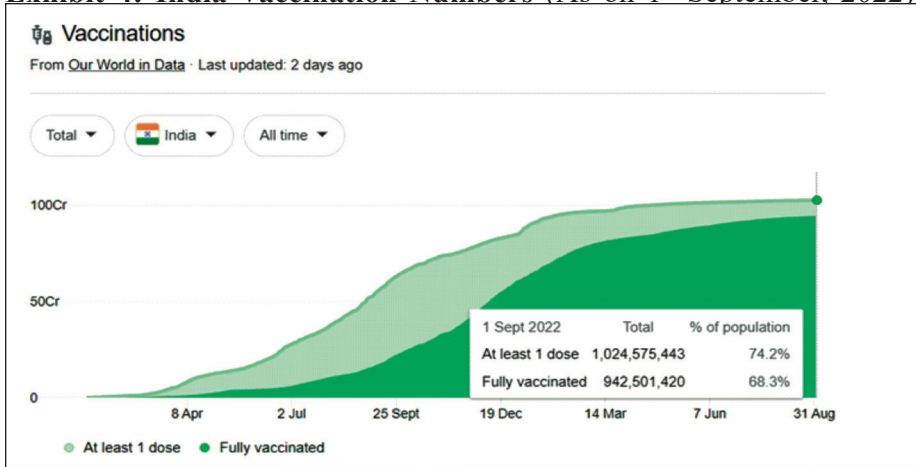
Exhibit 4: India Vaccination Numbers (As on 1st September, 2022)

Vaccinations

From Our World in Data · Last updated: 2 days ago

Total ▼ India ▼ All time ▼

100Cr

50Cr

0

8 Apr 2 Jul 25 Sept 19 Dec 14 Mar 7 Jun 31 Aug

| 1 Sept 2022 | Total | % of population |
|---|---|---|
| At least 1 dose | 1,024,575,443 | 74.2% |
| Fully vaccinated | 942,501,420 | 68.3% |

At least 1 dose Fully vaccinated